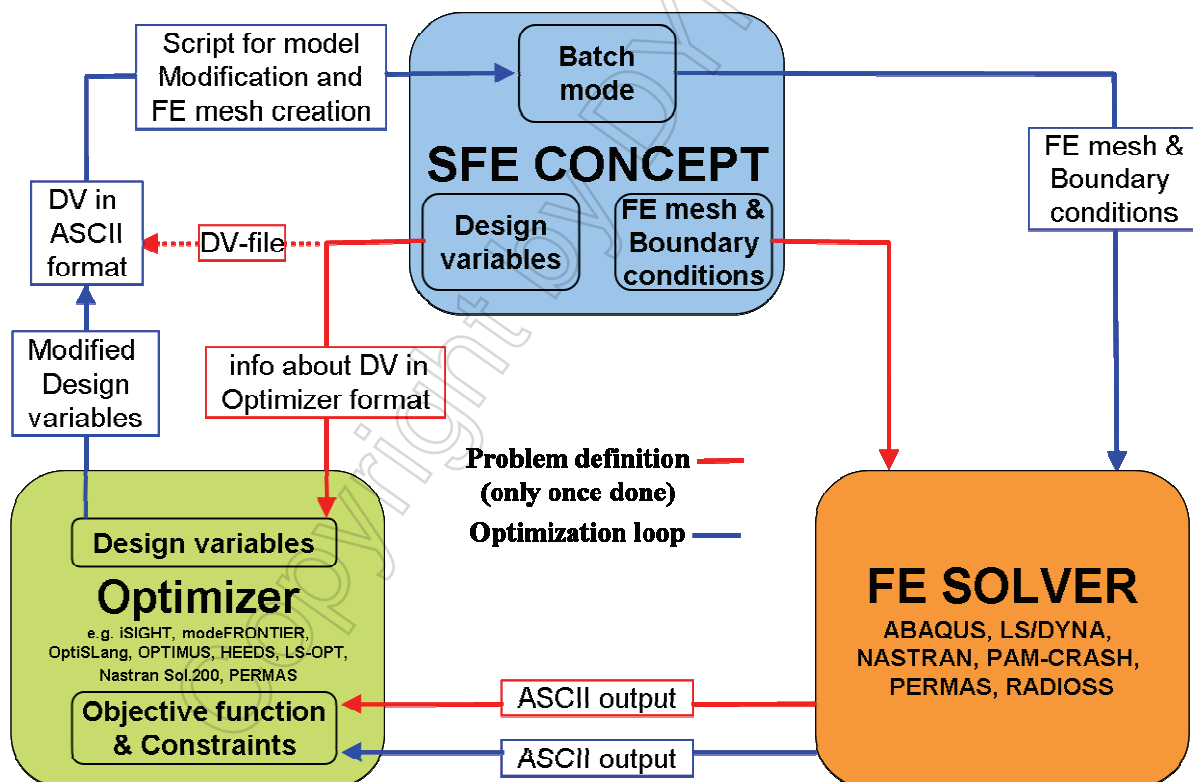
Script for model Modification and FE mesh creation

Batch mode

SFE CONCEPT

Design variables

FE mesh & Boundary conditions

FE mesh & Boundary conditions

DV in ASCII format

DV-file

Modified Design variables

info about DV in Optimizer format

Problem definition (only once done)

Optimization loop

Design variables

Optimizer

e.g. iSIGHT, modeFRONTIER, OptiSLang, OPTIMUS, HEEDS, LS-OPT, Nastran Sol.200, PERMAS

Objective function & Constraints

ASCII output

ASCII output

FE SOLVER

ABAQUS, LS/DYNA, NASTRAN, PAM-CRASH, PERMAS, RADIOSS

Copyright by DYNAmore